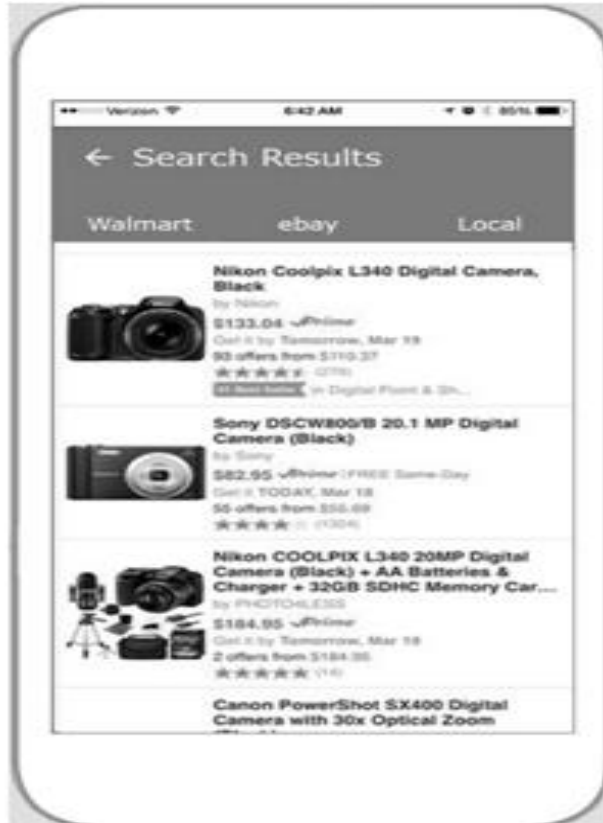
••○○○ Verizon 6:42 AM 85%

← Search Results

Walmart ebay Local

Nikon Coolpix L340 Digital Camera, Black
by Nikon
$133.04 ✓Prime
Get it by Tomorrow, Mar 19
93 offers from $110.37
★★★★☆ (276)
#1 Best Seller in Digital Point & Sh...

Sony DSCW800/B 20.1 MP Digital Camera (Black)
by Sony
$82.95 ✓Prime FREE Same-Day
Get it TODAY, Mar 18
56 offers from $55.69
★★★★☆ (1004)

Nikon COOLPIX L340 20MP Digital Camera (Black) + AA Batteries & Charger + 32GB SDHC Memory Car...
by PHOTO4LESS
$184.95 ✓Prime
Get it by Tomorrow, Mar 19
2 offers from $184.95
★★★★★ (14)

Canon PowerShot SX400 Digital Camera with 30x Optical Zoom
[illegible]